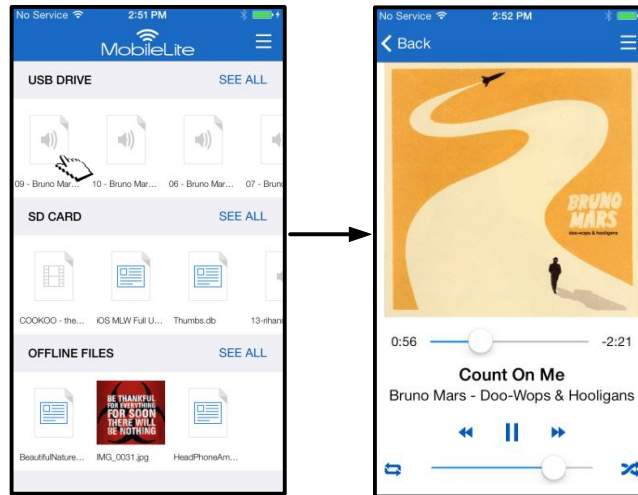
No Service 2:51 PM

MobileLite

USB DRIVE SEE ALL

09 - Bruno Mar... 10 - Bruno Mar... 06 - Bruno Mar... 07 - Brun

SD CARD SEE ALL

COOKOO - the... iOS MLW Full U... Thumbs.db 13-rihan

OFFLINE FILES SEE ALL

BE THANKFUL FOR EVERYTHING FOR SOON THERE WILL BE NOTHING

BeautifulNature... IMG_0031.jpg HeadPhoneAm...

No Service 2:52 PM

Back

BRUNO MARS

doo-wops & hooligans

0:56 -2:21

Count On Me

Bruno Mars - Doo-Wops & Hooligans